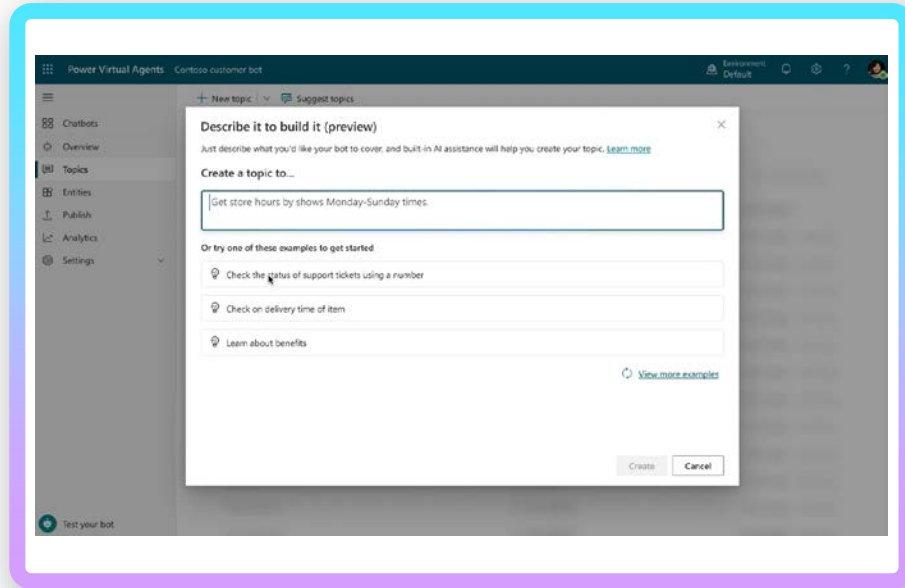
Power Virtual Agents Contoso customer bot

Environment Default

?

Chatbots

Overview

Topics

Entities

Publish

Analytics

Settings

Test your bot

+ New topic

Suggest topics

Describe it to build it (preview)

Just describe what you'd like your bot to cover, and built-in AI assistance will help you create your topic. Learn more

Create a topic to...

Get store hours by shows Monday-Sunday times.

Or try one of these examples to get started

Check the status of support tickets using a number

Check on delivery time of item

Learn about benefits

View more examples

Create

Cancel